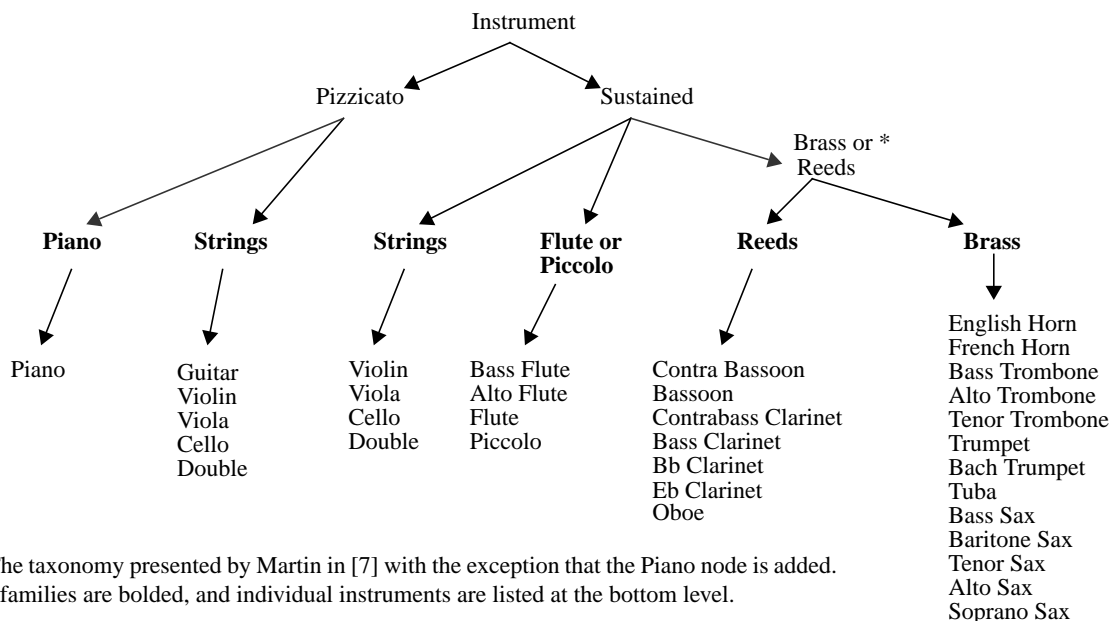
Instrument

Pizzicato

Sustained

Brass or * Reeds

**Piano**

**Strings**

**Strings**

**Flute or Piccolo**

**Reeds**

**Brass**

Piano

Guitar
Violin
Viola
Cello
Double

Violin
Viola
Cello
Double

Bass Flute
Alto Flute
Flute
Piccolo

Contra Bassoon
Bassoon
Contrabass Clarinet
Bass Clarinet
Bb Clarinet
Eb Clarinet
Oboe

English Horn
French Horn
Bass Trombone
Alto Trombone
Tenor Trombone
Trumpet
Bach Trumpet
Tuba
Bass Sax
Baritone Sax
Tenor Sax
Alto Sax
Soprano Sax

he taxonomy presented by Martin in [7] with the exception that the Piano node is added. families are bolded, and individual instruments are listed at the bottom level.